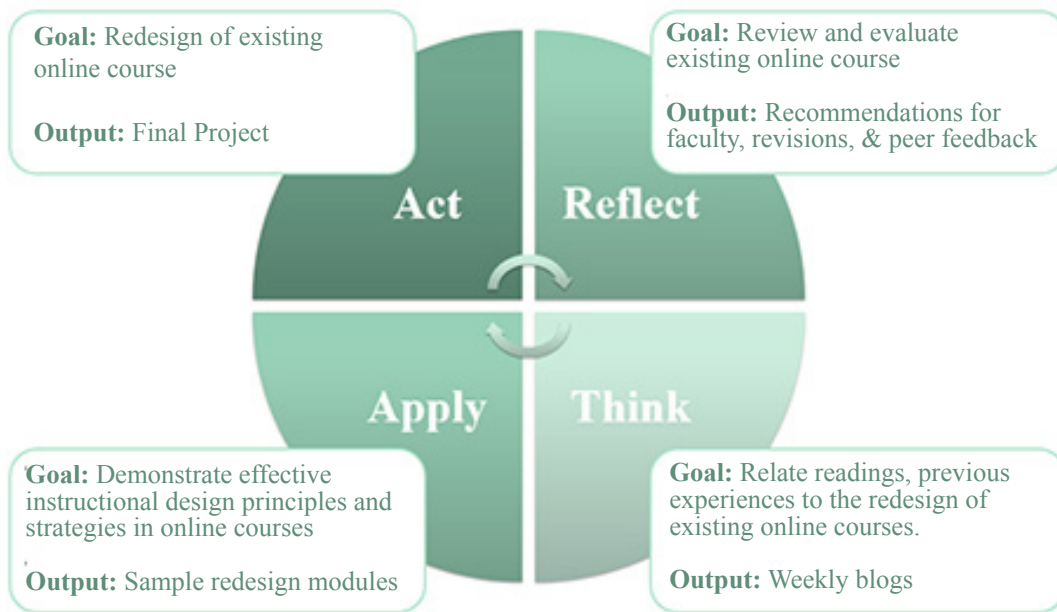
**Goal:** Redesign of existing online course

**Output:** Final Project

**Goal:** Review and evaluate existing online course

**Output:** Recommendations for faculty, revisions, & peer feedback

Act

Reflect

Apply

Think

**Goal:** Demonstrate effective instructional design principles and strategies in online courses

**Output:** Sample redesign modules

**Goal:** Relate readings, previous experiences to the redesign of existing online courses.

**Output:** Weekly blogs